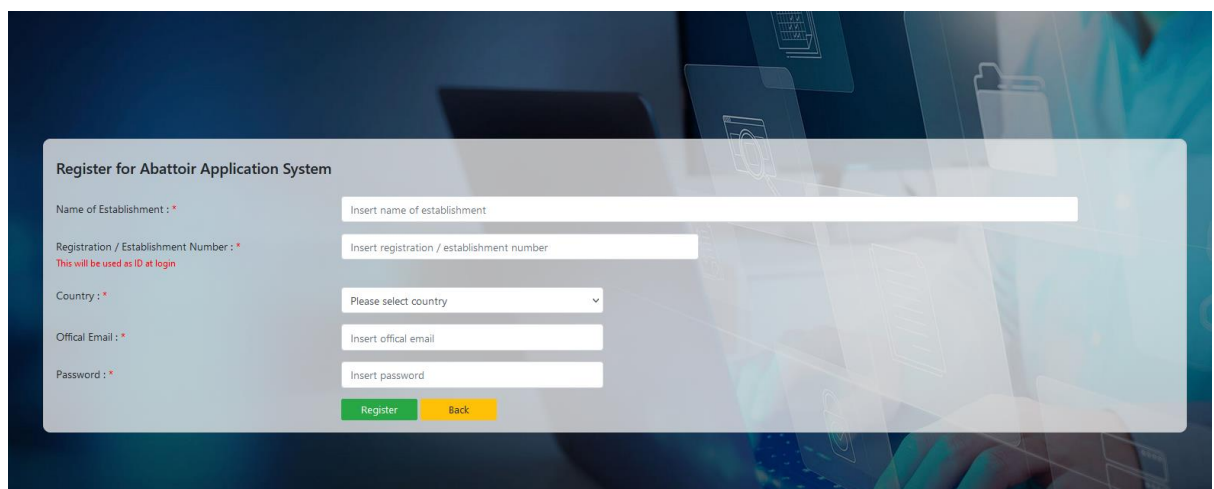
Register for Abattoir Application System

Name of Establishment : *

Insert name of establishment

Registration / Establishment Number : *
This will be used as ID at login

Insert registration / establishment number

Country : *

Please select country

Offical Email : *

Insert offical email

Password : *

Insert password

Register

Back